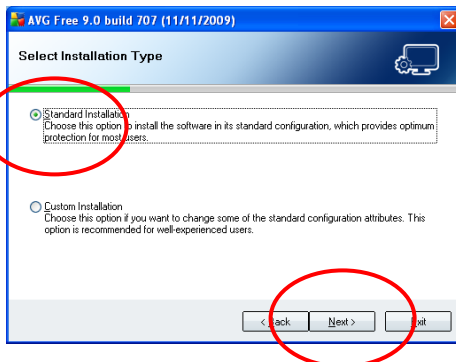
AVG Free 9.0 build 707 (11/11/2009)

Select Installation Type

Standard Installation
Choose this option to install the software in its standard configuration, which provides optimum protection for most users.

Custom Installation
Choose this option if you want to change some of the standard configuration attributes. This option is recommended for well-experienced users.

< Back
Next >
Exit